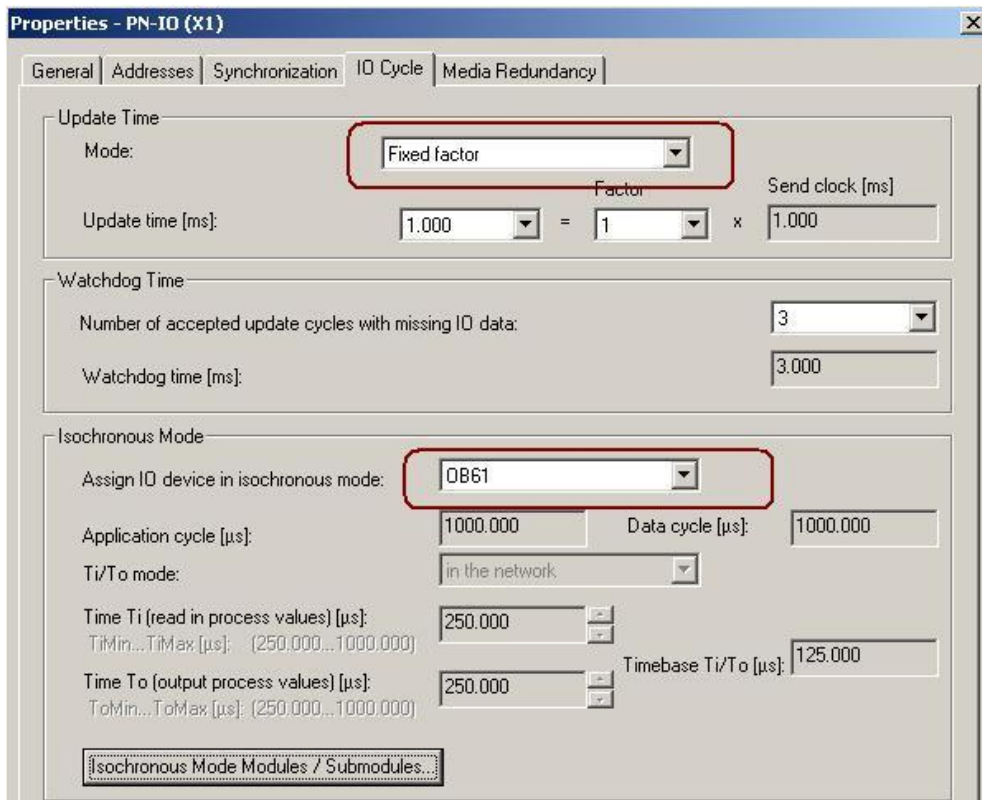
Properties - PN-IO (X1)

General | Addresses | Synchronization | IO Cycle | Media Redundancy

Update Time

Mode: Fixed factor

Factor

Send clock [ms]

Update time [ms]: 1.000 = 1 x 1.000

Watchdog Time

Number of accepted update cycles with missing IO data: 3

Watchdog time [ms]: 3.000

Isochronous Mode

Assign IO device in isochronous mode: OB61

Application cycle [µs]: 1000.000 Data cycle [µs]: 1000.000

Ti/To mode: in the network

Time Ti (read in process values) [µs]: 250.000

TiMin...TiMax [µs]: (250.000...1000.000)

Timebase Ti/To [µs]: 125.000

Time To (output process values) [µs]: 250.000

ToMin...ToMax [µs]: (250.000...1000.000)

Isochronous Mode Modules / Submodules...